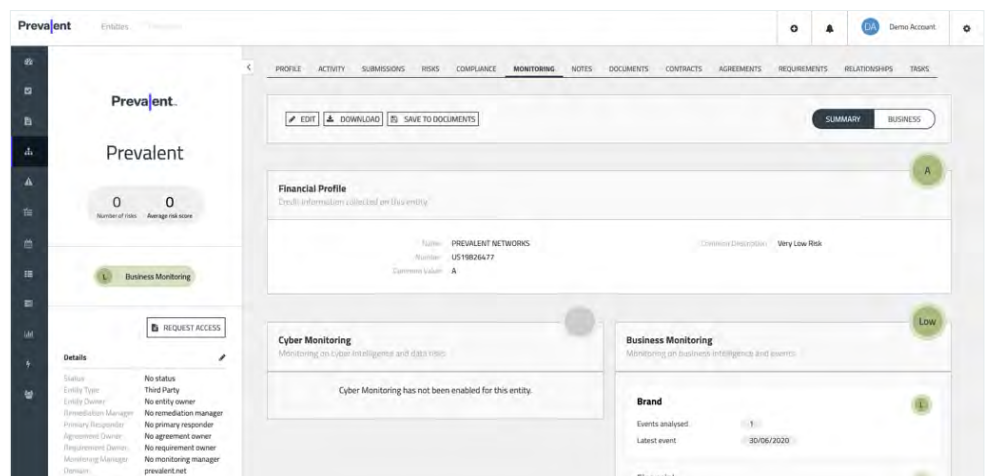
Prevalent Entities

DA Demo Account

Prevalent.

Prevalent

0 Number of risks
0 Average risk score

L Business Monitoring

REQUEST ACCESS

Details

| | |
|---|---|
| Status | No status |
| Entity Type | Third Party |
| Entity Owner | No entity owner |
| Remediation Manager | No remediation manager |
| Primary Responder | No primary responder |
| Agreement Owner | No agreement owner |
| Requirement Owner | No requirement owner |
| Monitoring Manager | No monitoring manager |
| Domain | prevalent.net |

PROFILE ACTIVITY SUBMISSIONS RISKS COMPLIANCE MONITORING NOTES DOCUMENTS CONTRACTS AGREEMENTS REQUIREMENTS RELATIONSHIPS TASKS

EDIT DOWNLOAD SAVE TO DOCUMENTS

SUMMARY BUSINESS

A

Financial Profile
Credit information collected on this entity

Name PREVALENT NETWORKS
Number US19826477
Common Value A
Common Description Very Low Risk

Cyber Monitoring
Monitoring on cyber intelligence and data risks

Cyber Monitoring has not been enabled for this entity.

Low

Business Monitoring
Monitoring on business intelligence and events

Brand
L
Events analysed 1
Latest event 30/06/2020